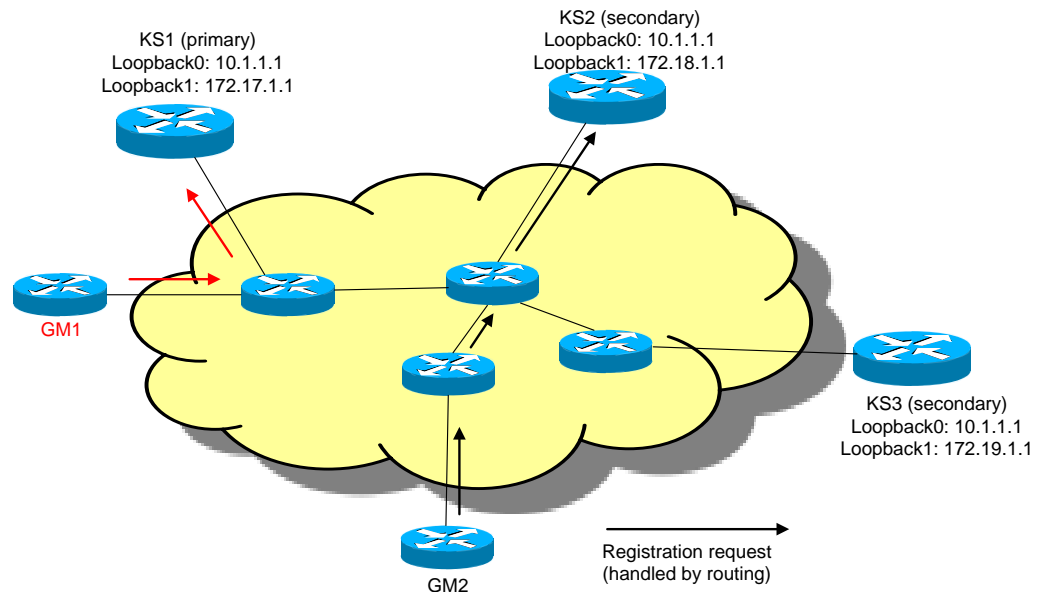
KS1 (primary)
Loopback0: 10.1.1.1
Loopback1: 172.17.1.1

KS2 (secondary)
Loopback0: 10.1.1.1
Loopback1: 172.18.1.1

GM1

KS3 (secondary)
Loopback0: 10.1.1.1
Loopback1: 172.19.1.1

GM2

Registration request
(handled by routing)